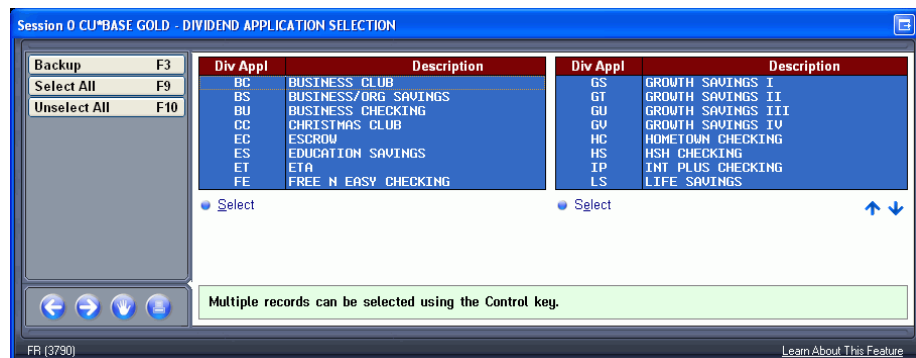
Session 0 CU*BASE GOLD - DIVIDEND APPLICATION SELECTION

| Backup | F3 |
|---|---|
| Select All | F9 |
| Unselect All | F10 |

| Div Appl | Description |
|---|---|
| BC | BUSINESS CLUB |
| BS | BUSINESS/ORG SAVINGS |
| BU | BUSINESS CHECKING |
| CC | CHRISTMAS CLUB |
| EC | ESCROW |
| ES | EDUCATION SAVINGS |
| ET | ETA |
| FE | FREE N EASY CHECKING |

Select

| Div Appl | Description |
|---|---|
| GS | GROWTH SAVINGS I |
| GT | GROWTH SAVINGS II |
| GU | GROWTH SAVINGS III |
| GV | GROWTH SAVINGS IV |
| HC | HOMETOWN CHECKING |
| HS | HSH CHECKING |
| IP | INT PLUS CHECKING |
| LS | LIFE SAVINGS |

Select

Multiple records can be selected using the Control key.

FR (3790)

Learn About This Feature